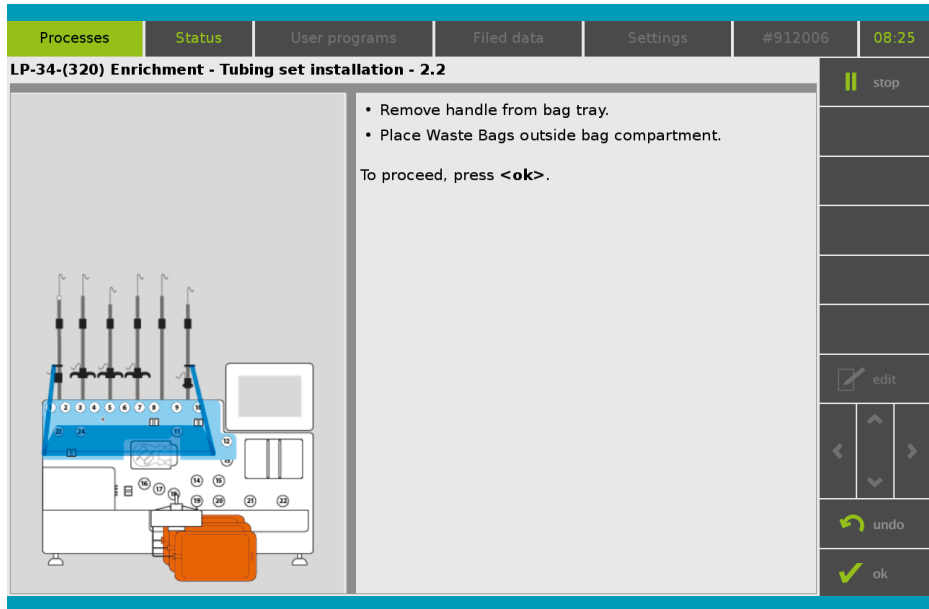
Processes | Status | User programs | Filed data | Settings | #912006 | 08:25

LP-34-(320) Enrichment - Tubing set installation - 2.2

stop

• Remove handle from bag tray.
• Place Waste Bags outside bag compartment.

To proceed, press **<ok>**.

edit

undo

ok

1 2 3 4 5 6 7 8 9 10 23 24 11 12 13 14 15 16 17 18 19 20 21 22